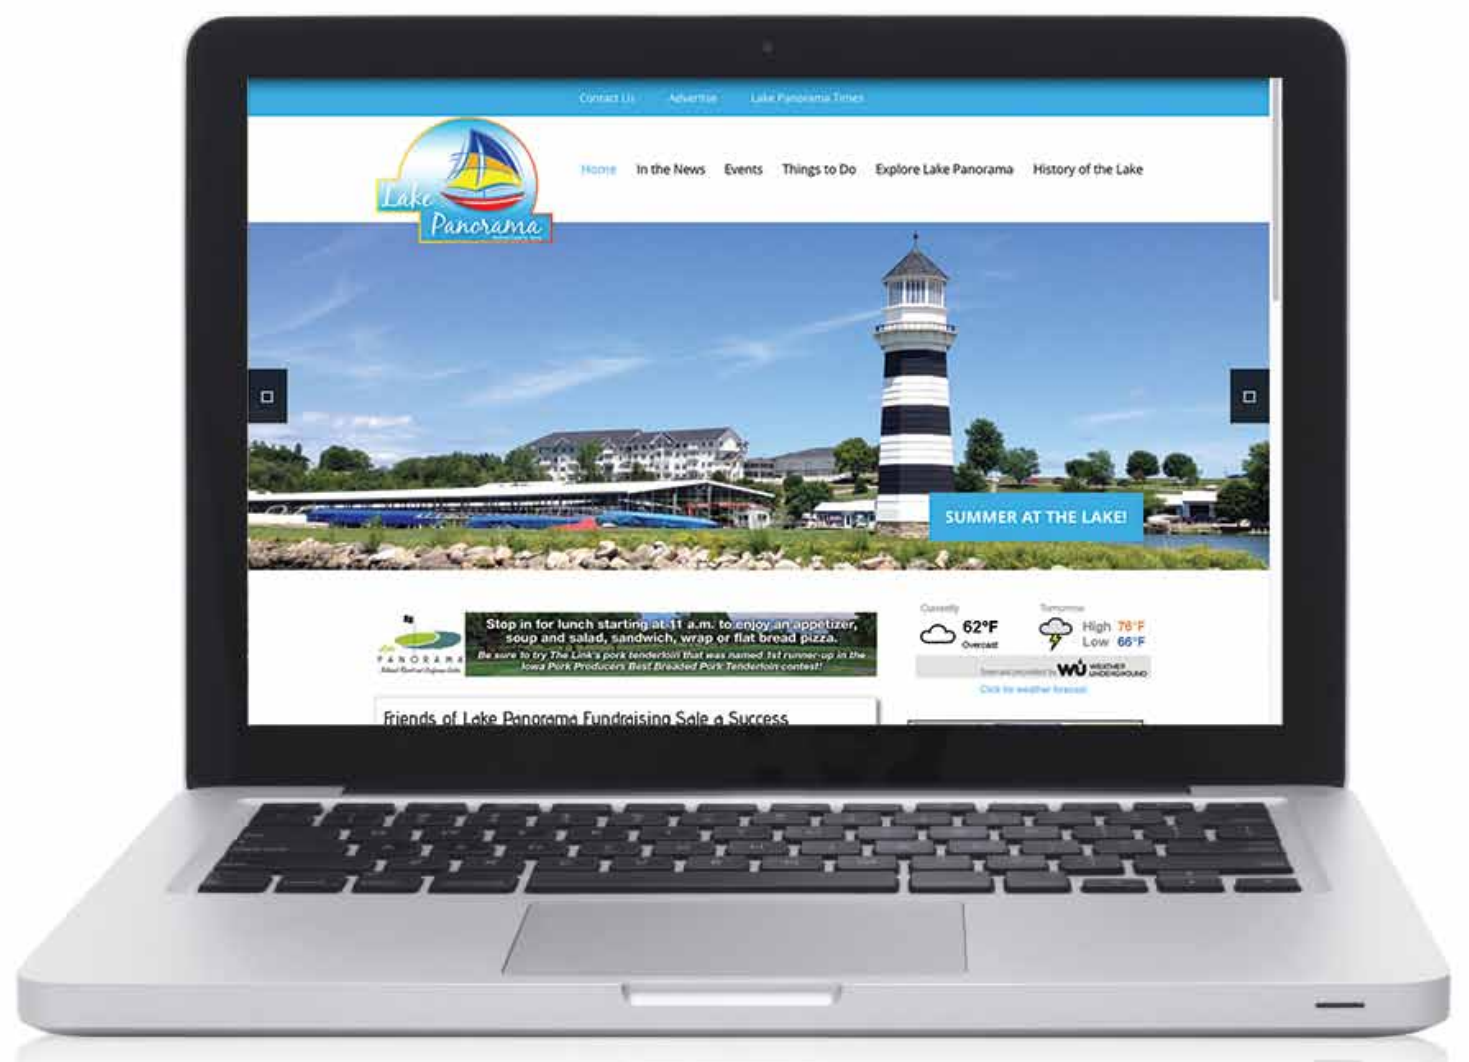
Contact Us Advertise Lake Panorama Times

Lake Panorama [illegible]

Home In the News Events Things to Do Explore Lake Panorama History of the Lake

SUMMER AT THE LAKE!

PANORAMA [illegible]

Stop in for lunch starting at 11 a.m. to enjoy an appetizer, soup and salad, sandwich, wrap or flat bread pizza.
Be sure to try The Link's pork tenderloin that was named 1st runner-up in the Iowa Pork Producers Best Breaded Pork Tenderloin contest!

Currently
62°F
Overcast

Tomorrow
High 76°F
Low 66°F

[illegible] WU WEATHER UNDERGROUND
Click for weather forecast

Friends of Lake Panorama Fundraising Sale a Success